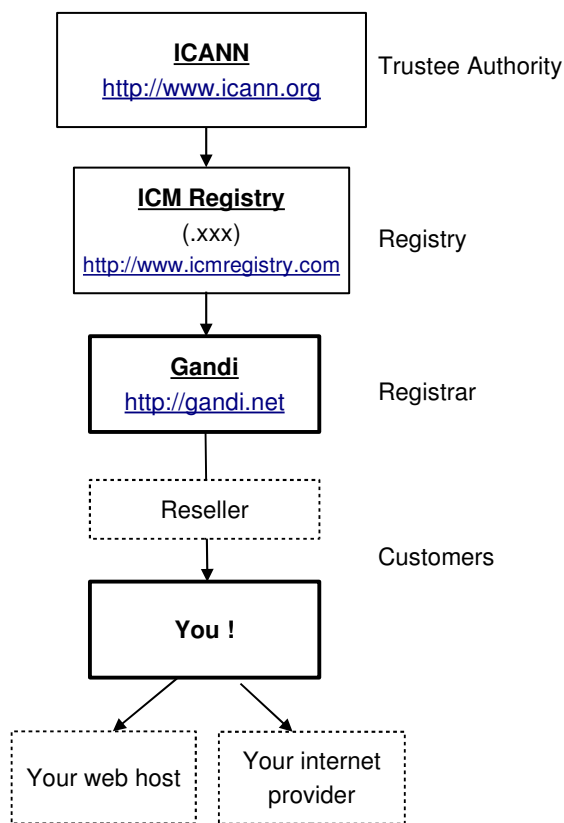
ICANN
http://www.icann.org

Trustee Authority

ICM Registry
(.xxx)
http://www.icmregistry.com

Registry

Gandi
http://gandi.net

Registrar

Reseller

Customers

You !

Your web host

Your internet provider